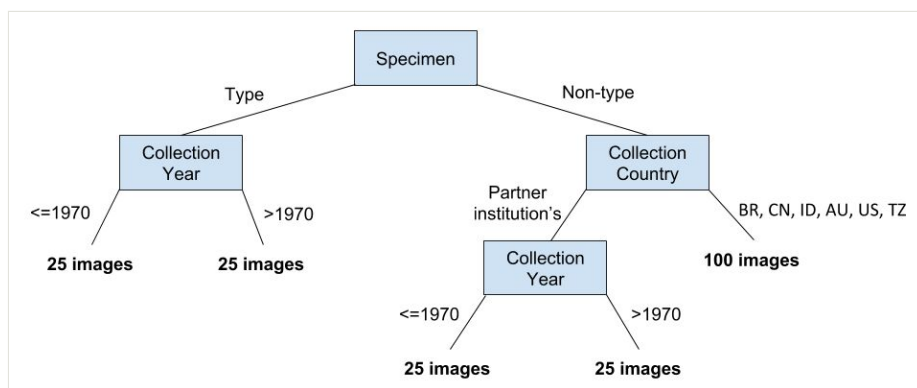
Specimen

Type

Non-type

Collection Year

<=1970

>1970

25 images

25 images

Collection Country

Partner institution's

BR, CN, ID, AU, US, TZ

100 images

Collection Year

<=1970

>1970

25 images

25 images